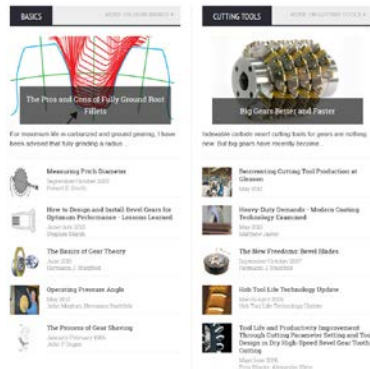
BASICS

MORE ON OUR BASICS ▾

The Pros and Cons of Fully Ground Root Fillets

For maximum life in carburized and ground gearing, I have been advised that fully grinding a radius...

Measuring Pitch Diameter
September/October 2007
Robert E. Smith

How to Design and Install Bevel Gears for Optimum Performance - Lessons Learned
June/July 2015
Stephen Marsh

The Basics of Gear Theory
June 2020
Hermann J. Stadtfeld

Operating Pressure Angle
May 2013
John Mutton, Hermann Stadtfeld

The Process of Gear Shaving
January/February 1986
John P. Dugas

CUTTING TOOLS

MORE ON CUTTING TOOLS ▾

Big Gears Better and Faster

Indexable carbide insert cutting tools for gears are nothing new. But big gears have recently become...

Reconnecting Cutting Tool Production at Gleason
May 2012

Heavy-Duty Demands - Modern Coating Technology Examined
May 2013
Matthew Jaster

The New Freedom: Bevel Blades
September/October 2007
Hermann J. Stadtfeld

Hob Tool Life Technology Update
March/April 2018
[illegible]

Tool Life and Productivity Improvement Through Cutting Parameter Setting and Tool Design in Dry High-Speed Bevel Gear Tooth Cutting
March/April 2006
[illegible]